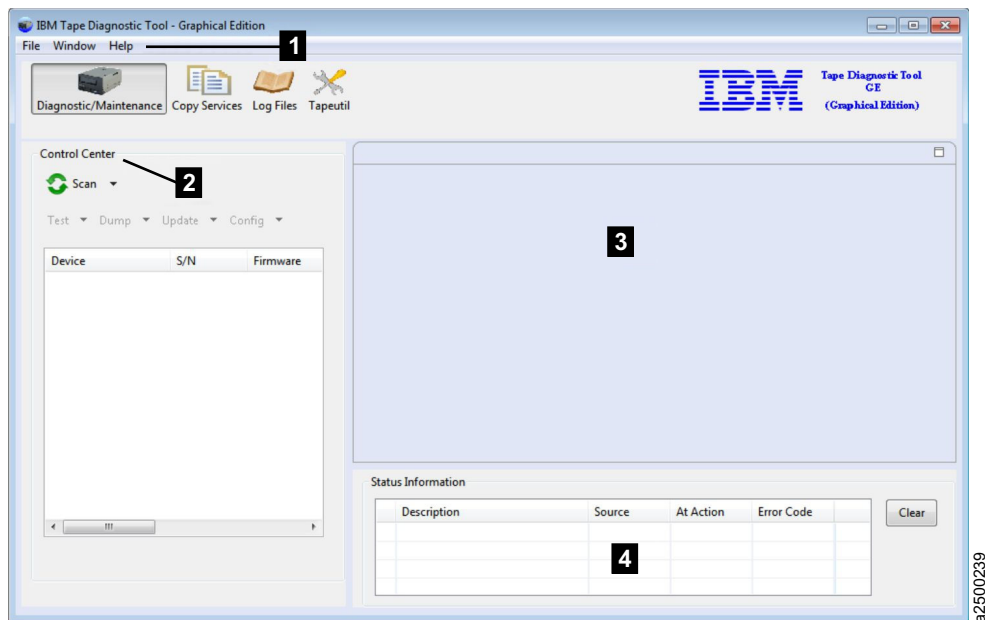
IBM Tape Diagnostic Tool - Graphical Edition

File Window Help

1

Diagnostic/Maintenance Copy Services Log Files Tapeutil

IBM

Tape Diagnostic Tool GE (Graphical Edition)

Control Center

2

Scan

Test Dump Update Config

| Device | S/N | Firmware |
|---|---|---|

3

Status Information

| Description | Source | At Action | Error Code |
|---|---|---|---|

Clear

4

a2500239